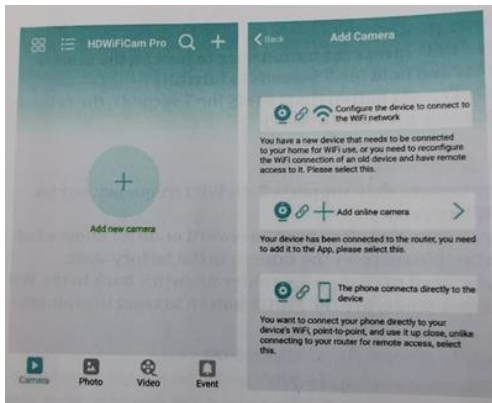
HDWiFiCam Pro

+

Add new camera

Camera
Photo
Video
Event

Back
Add Camera

Configure the device to connect to the WiFi network

You have a new device that needs to be connected to your home for WiFi use, or you need to reconfigure the WiFi connection of an old device and have remote access to it. Please select this.

Add online camera

Your device has been connected to the router, you need to add it to the App, please select this.

The phone connects directly to the device

You want to connect your phone directly to your device's WiFi, point-to-point, and use it up close, unlike connecting to your router for remote access, select this.